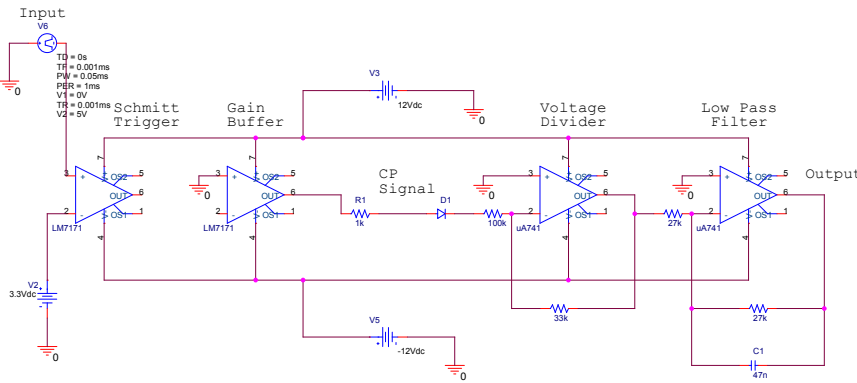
Input
V6
TD = 0s
TF = 0.001ms
PW = 0.05ms
PER = 1ms
V1 = 0V
TR = 0.001ms
V2 = 5V
0
V3
12Vdc
0
Schmitt Trigger
Gain Buffer
Voltage Divider
Low Pass Filter
Output
CP Signal
3
2
7
4
5
6
1
+
-
OS2
OUT
OS1
LM7171
3
2
7
4
5
6
1
+
-
OS2
OUT
OS1
LM7171
0
R1
1k
D1
100k
0
3
2
7
4
5
6
1
+
-
OS2
OUT
OS1
uA741
27k
0
3
2
7
4
5
6
1
+
-
OS2
OUT
OS1
uA741
V2
3.3Vdc
0
33k
27k
V5
-12Vdc
0
C1
47n